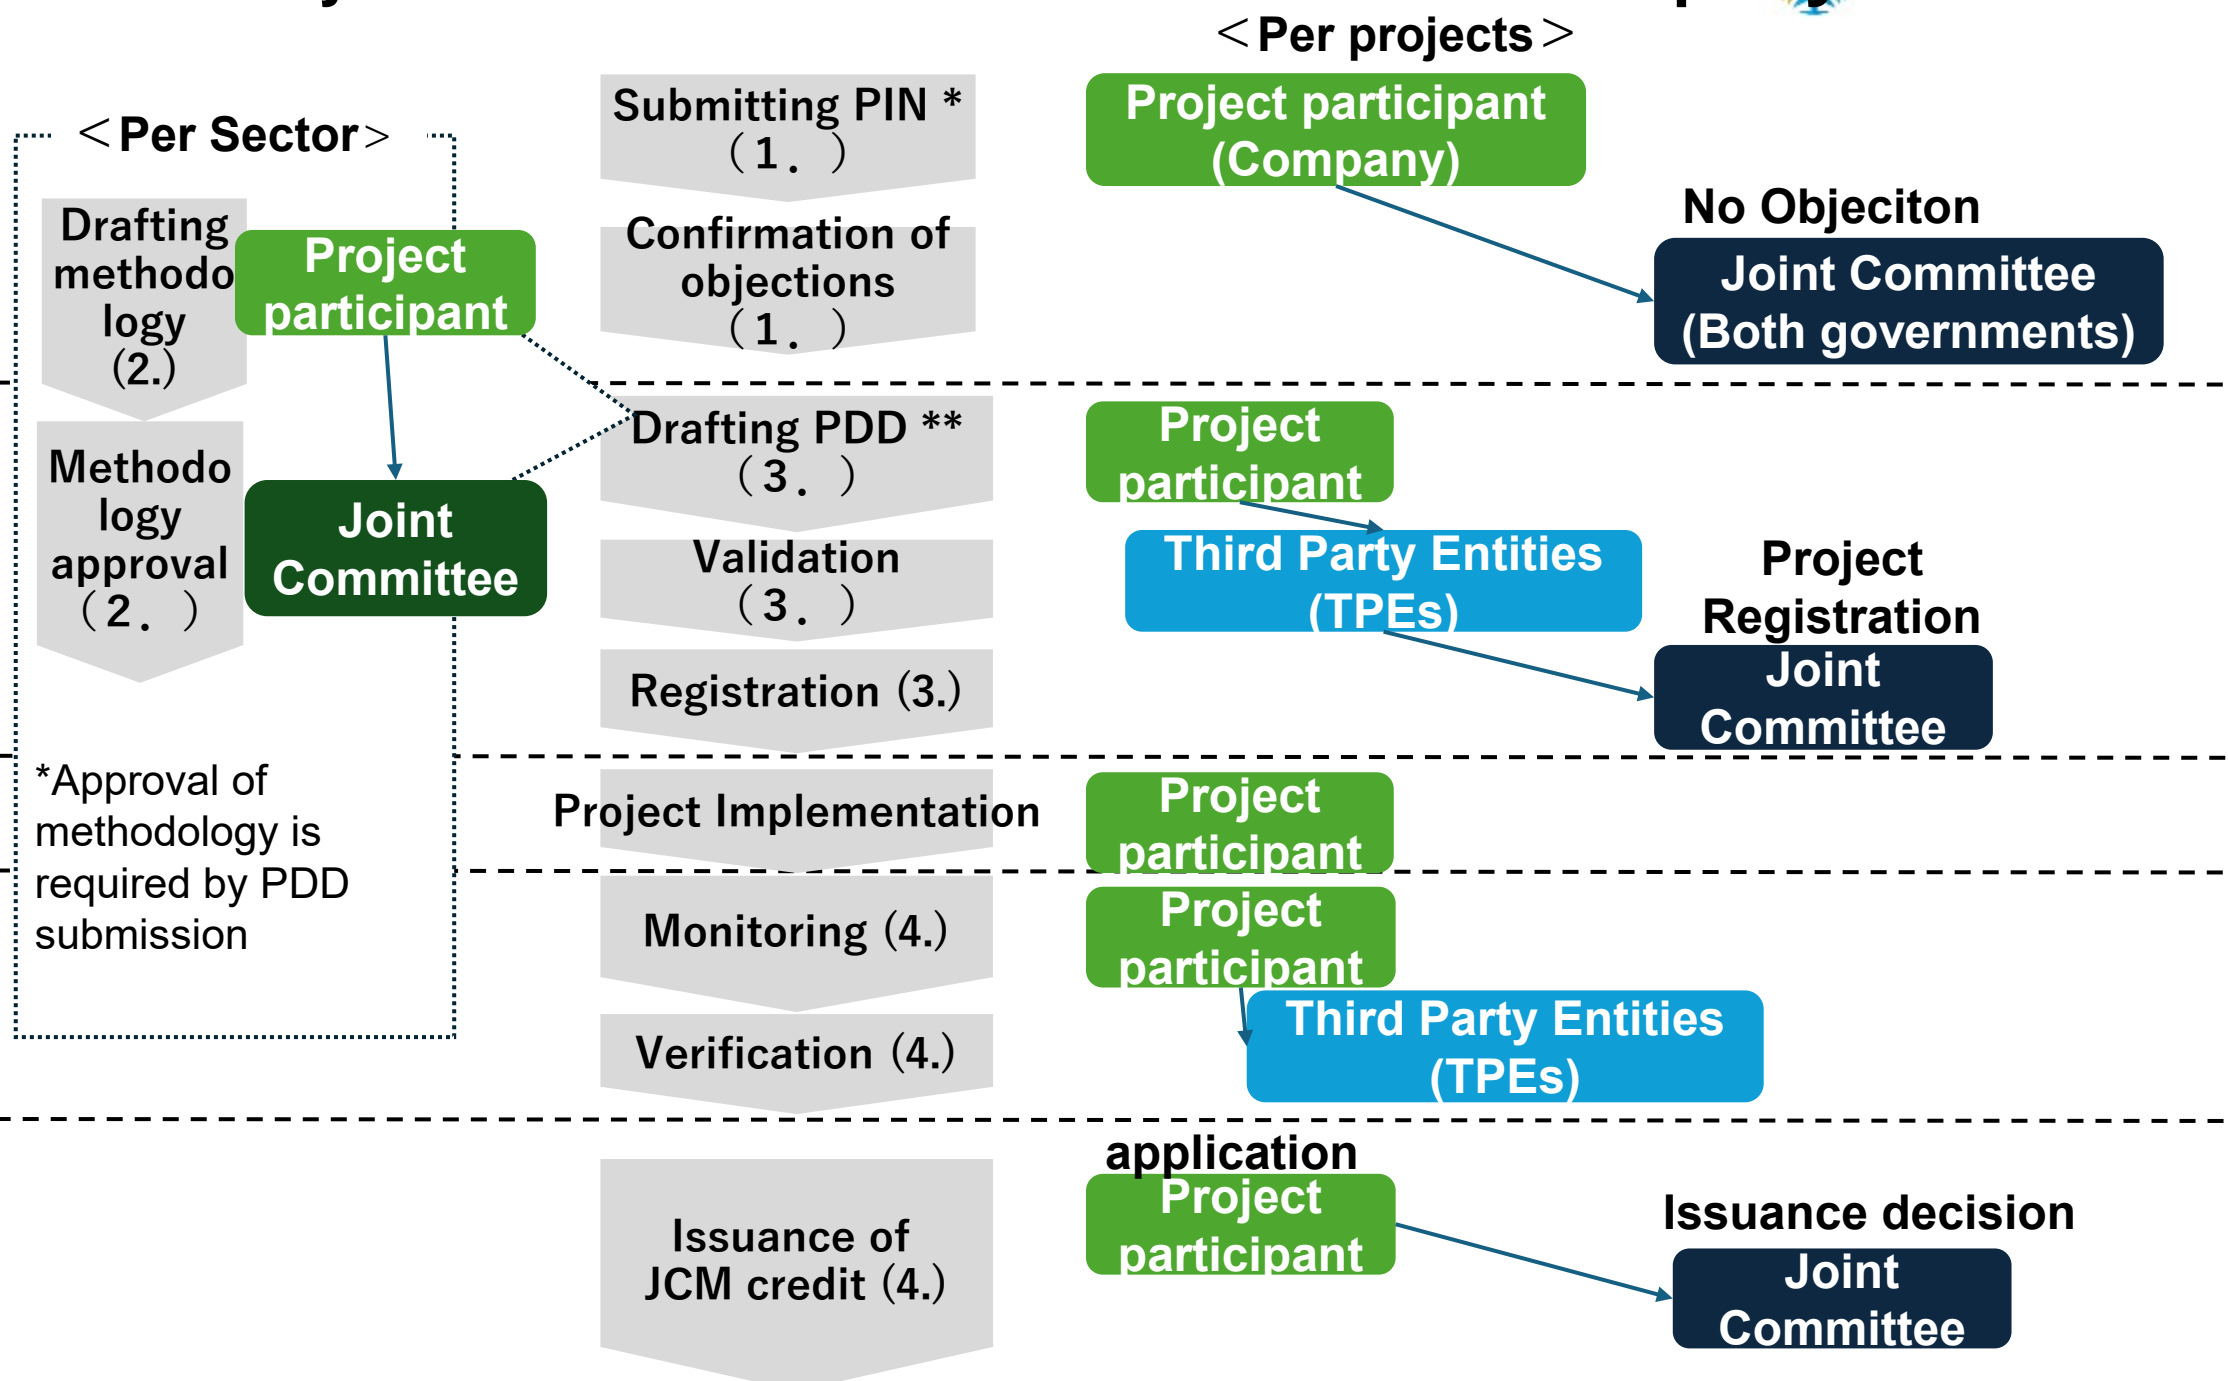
＜Per projects＞

＜Per Sector＞

Drafting methodology (2.)

Project participant

Methodology approval （2．）

Joint Committee

*Approval of methodology is required by PDD submission

Submitting PIN *（1．）

Confirmation of objections （1．）

Drafting PDD **（3．）

Validation （3．）

Registration (3.)

Project Implementation

Monitoring (4.)

Verification (4.)

Issuance of JCM credit (4.)

Project participant (Company)

No Objeciton

Joint Committee (Both governments)

Project participant

Third Party Entities (TPEs)

Project Registration

Joint Committee

Project participant

Project participant

Third Party Entities (TPEs)

application

Project participant

Issuance decision

Joint Committee